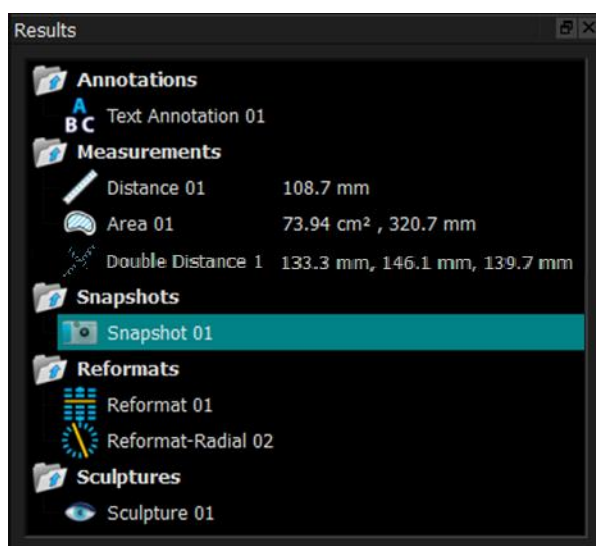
Results

Annotations

ABC Text Annotation 01

Measurements

Distance 01 108.7 mm

Area 01 73.94 cm² , 320.7 mm

Double Distance 1 133.3 mm, 146.1 mm, 139.7 mm

Snapshots

Snapshot 01

Reformats

Reformat 01

Reformat-Radial 02

Sculptures

Sculpture 01